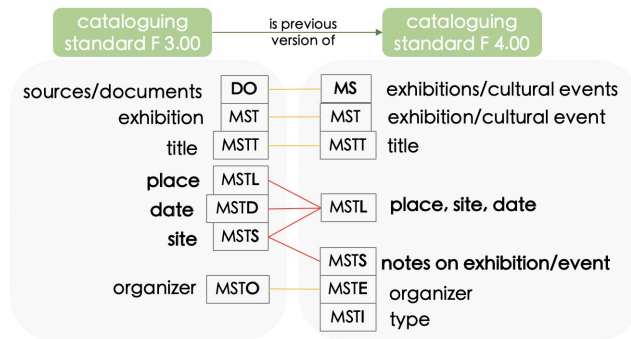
cataloguing standard F 3.00

is previous version of

cataloguing standard F 4.00

sources/documents DO
exhibition MST
title MSTT
place MSTL
date MSTD
site MSTS
organizer MSTO

MS exhibitions/cultural events
MST exhibition/cultural event
MSTT title
MSTL place, site, date
MSTS notes on exhibition/event
MSTE organizer
MSTI type